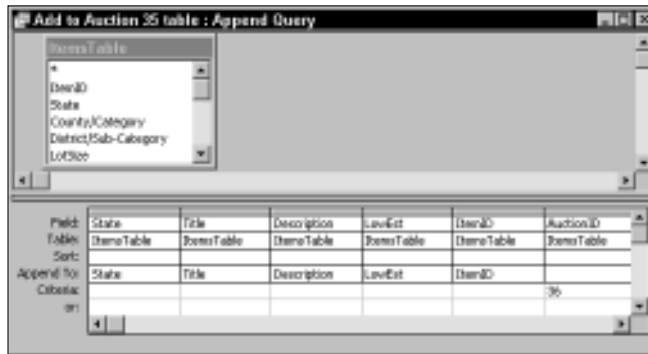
Add to Auction 35 table : Append Query

ItemsTable

*
ItemID
State
County/Category
District/Sub-Category
LotSize

| Field: | State | Title | Description | LowEst | ItemID | AuctionID |
|---|---|---|---|---|---|---|
| Table: | ItemsTable | ItemsTable | ItemsTable | ItemsTable | ItemsTable | ItemsTable |
| Sort: | | | | | | |
| Append To: | State | Title | Description | LowEst | ItemID | |
| Criteria: | | | | | | 35 |
| or: | | | | | | |